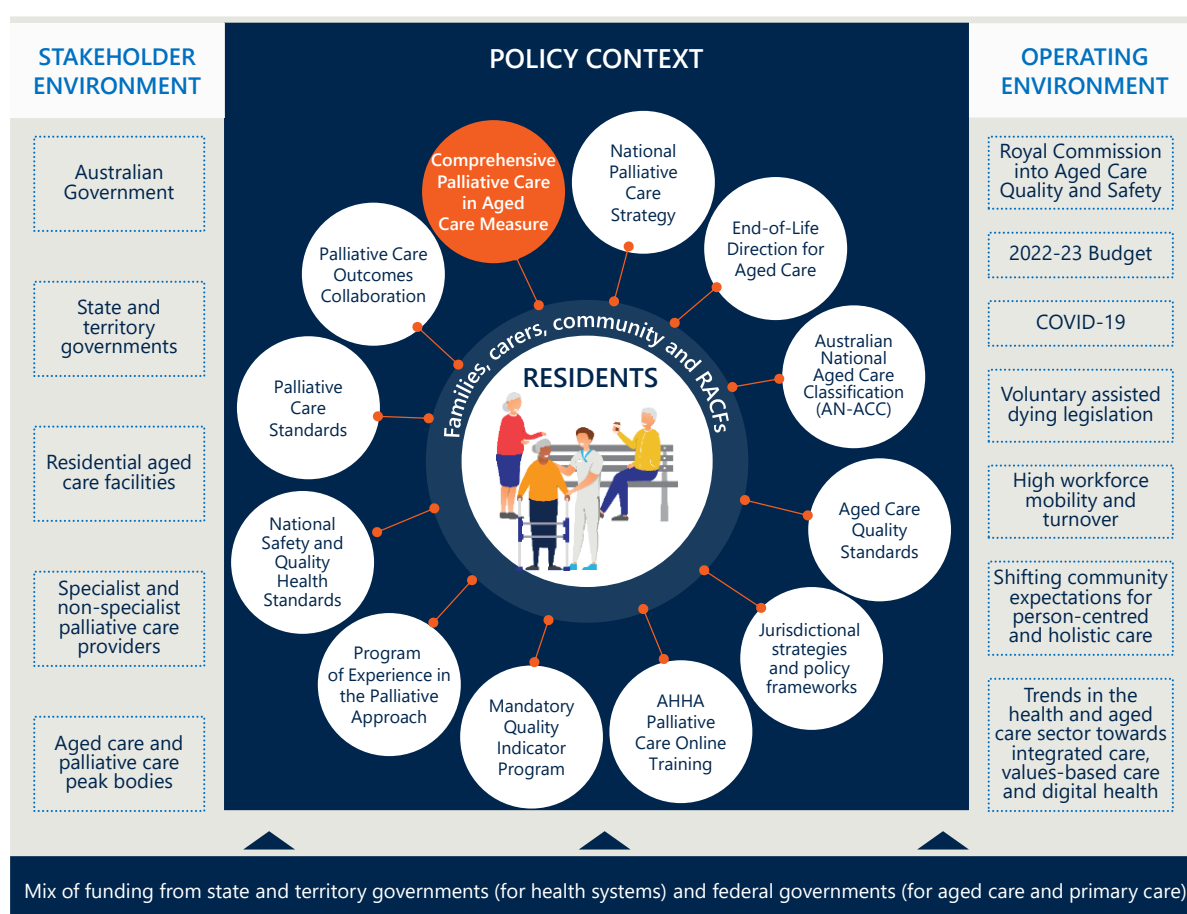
STAKEHOLDER ENVIRONMENT

Australian Government

State and territory governments

Residential aged care facilities

Specialist and non-specialist palliative care providers

Aged care and palliative care peak bodies

POLICY CONTEXT

Comprehensive Palliative Care in Aged Care Measure

National Palliative Care Strategy

End-of-Life Direction for Aged Care

Australian National Aged Care Classification (AN-ACC)

Aged Care Quality Standards

Jurisdictional strategies and policy frameworks

AHHA Palliative Care Online Training

Mandatory Quality Indicator Program

Program of Experience in the Palliative Approach

National Safety and Quality Health Standards

Palliative Care Standards

Palliative Care Outcomes Collaboration

Families, carers, community and RACFs

RESIDENTS

OPERATING ENVIRONMENT

Royal Commission into Aged Care Quality and Safety

2022-23 Budget

COVID-19

Voluntary assisted dying legislation

High workforce mobility and turnover

Shifting community expectations for person-centred and holistic care

Trends in the health and aged care sector towards integrated care, values-based care and digital health

Mix of funding from state and territory governments (for health systems) and federal governments (for aged care and primary care)